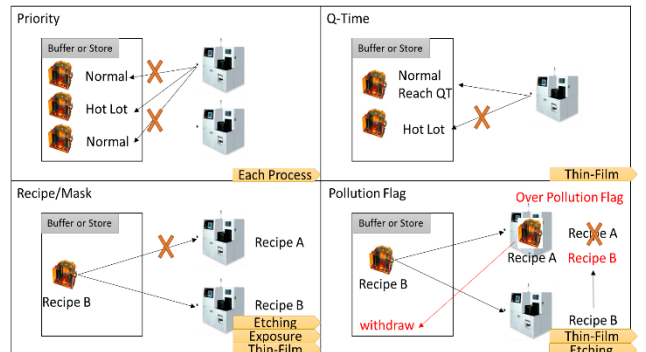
Priority

Buffer or Store

Normal

Hot Lot

Normal

Each Process

Q-Time

Buffer or Store

Normal
Reach QT

Hot Lot

Thin-Film

Recipe/Mask

Buffer or Store

Recipe B

Recipe A

Recipe B

Etching

Exposure

Thin-Film

Pollution Flag

Over Pollution Flag

Buffer or Store

Recipe B

Recipe A

Recipe A

Recipe B

withdraw

Recipe B

Thin-Film

Etching